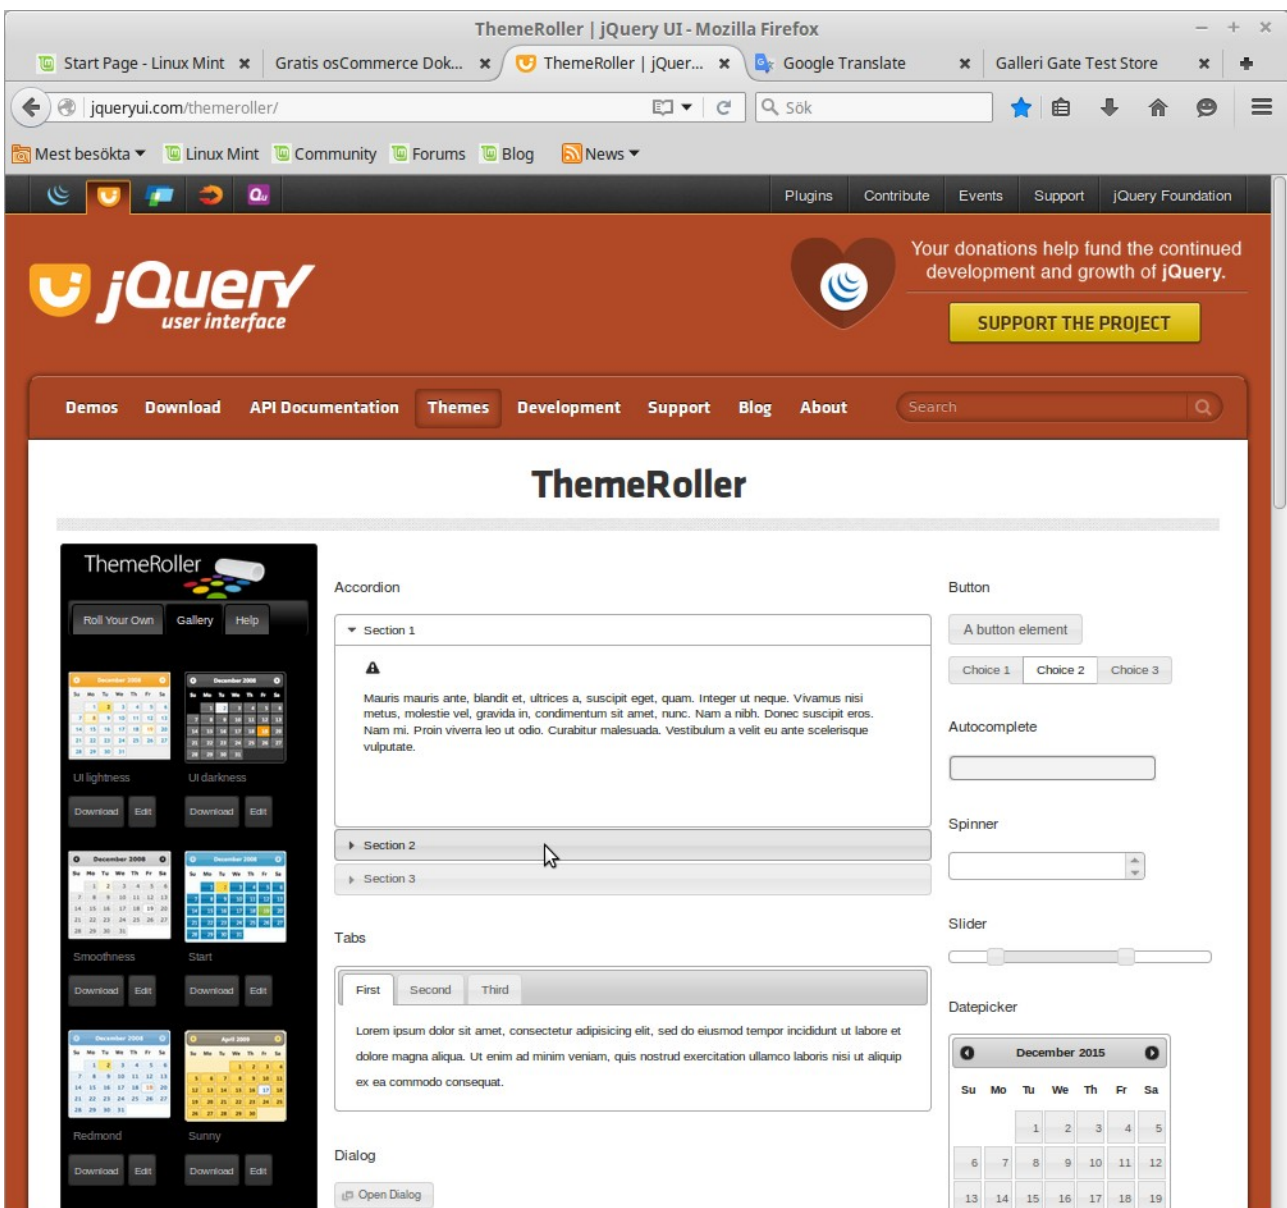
ThemeRoller | jQuery UI - Mozilla Firefox

Start Page - Linux Mint × Gratis osCommerce Dok... × ThemeRoller | jQuer... × Google Translate × Galleri Gate Test Store ×

jqueryui.com/themeroller/

Sök

Mest besökta Linux Mint Community Forums Blog News

Plugins Contribute Events Support jQuery Foundation

jQuery user interface

Your donations help fund the continued development and growth of jQuery.

SUPPORT THE PROJECT

Demos Download API Documentation Themes Development Support Blog About

Search

ThemeRoller

ThemeRoller

Roll Your Own Gallery Help

UI lightness UI darkness

Download Edit Download Edit

Smoothness Start

Download Edit Download Edit

Redmond Sunny

Download Edit Download Edit

Accordion

Section 1

Mauris mauris ante, blandit et, ultrices a, suscipit eget, quam. Integer ut neque. Vivamus nisi metus, molestie vel, gravida in, condimentum sit amet, nunc. Nam a nibh. Donec suscipit eros. Nam mi. Proin viverra leo ut odio. Curabitur malesuada. Vestibulum a velit eu ante scelerisque vulputate.

Section 2

Section 3

Tabs

First Second Third

Lorem ipsum dolor sit amet, consectetur adipisicing elit, sed do eiusmod tempor incididunt ut labore et dolore magna aliqua. Ut enim ad minim veniam, quis nostrud exercitation ullamco laboris nisi ut aliquip ex ea commodo consequat.

Dialog

Open Dialog

Button

A button element

Choice 1 Choice 2 Choice 3

Autocomplete

Spinner

Slider

Datepicker

December 2015

| Su | Mo | Tu | We | Th | Fr | Sa |
|---|---|---|---|---|---|---|
| | | 1 | 2 | 3 | 4 | 5 |
| 6 | 7 | 8 | 9 | 10 | 11 | 12 |
| 13 | 14 | 15 | 16 | 17 | 18 | 19 |